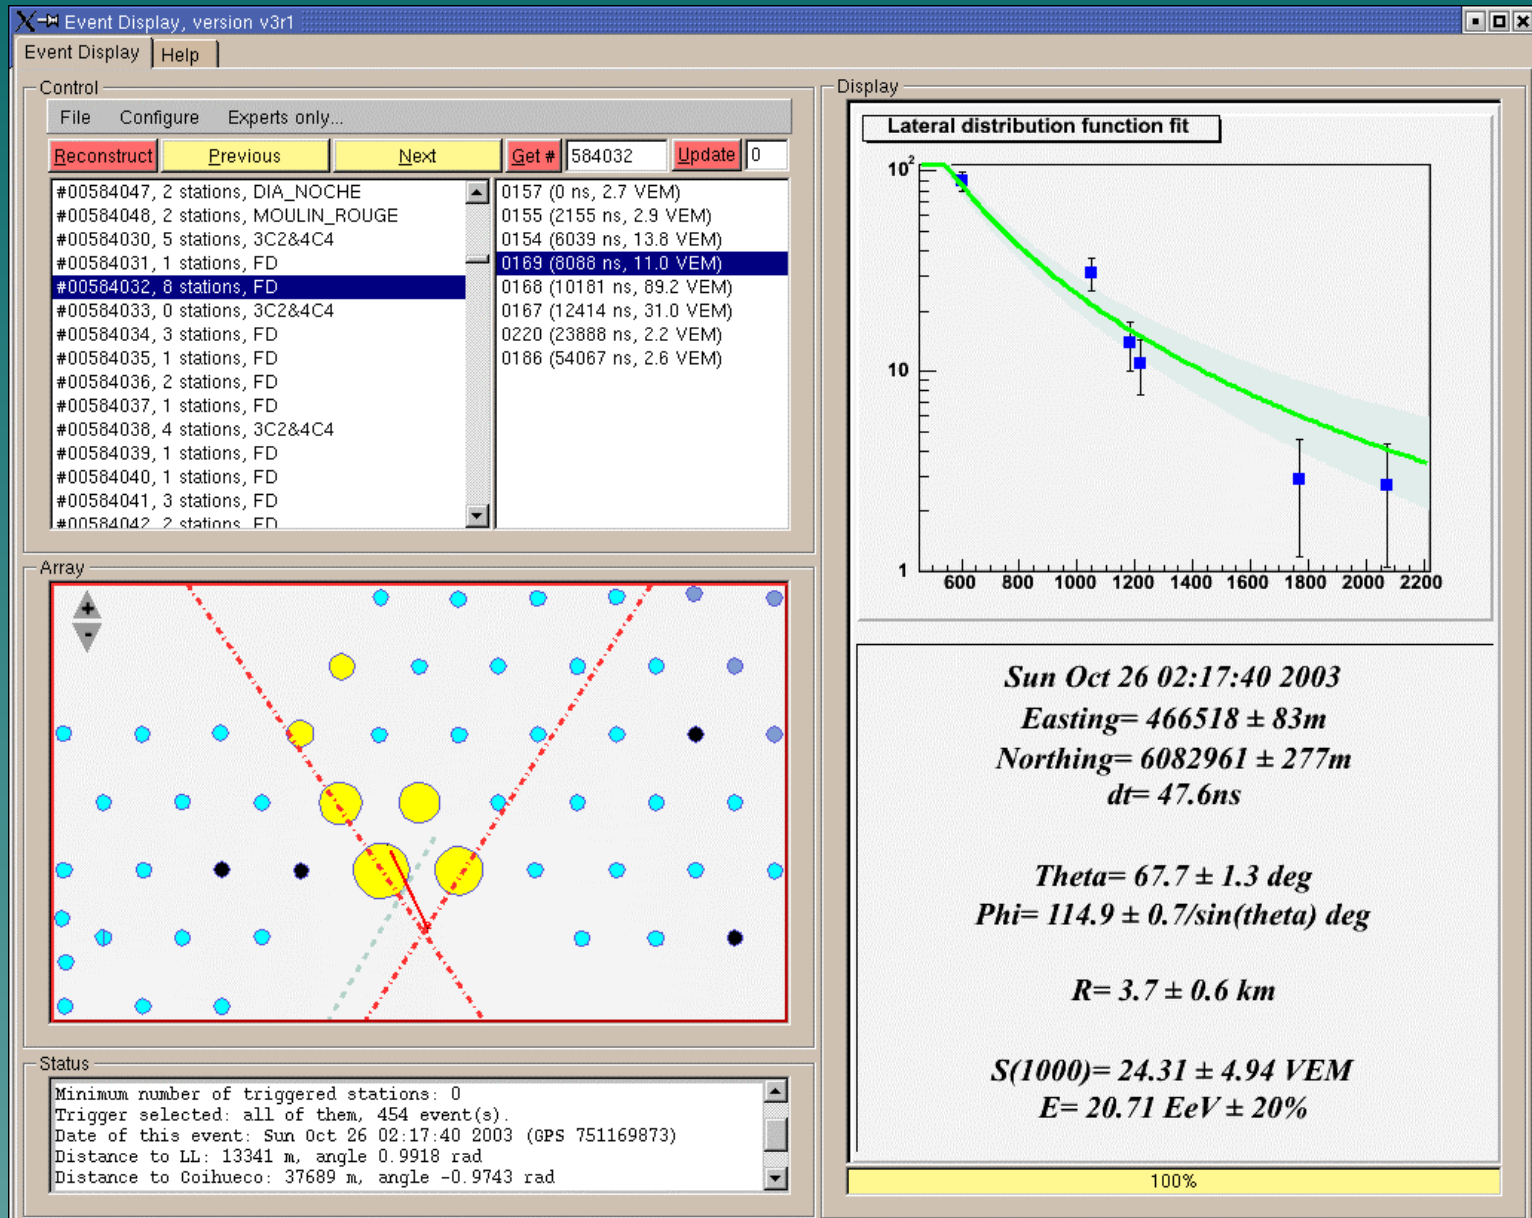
Event Display, version v3r1

Event Display | Help

Control

File Configure Experts only...

Reconstruct | Previous | Next | Get # | 584032 | Update | 0

#00584047, 2 stations, DIA_NOCHE
#00584048, 2 stations, MOULIN_ROUGE
#00584030, 5 stations, 3C2&4C4
#00584031, 1 stations, FD
#00584032, 8 stations, FD
#00584033, 0 stations, 3C2&4C4
#00584034, 3 stations, FD
#00584035, 1 stations, FD
#00584036, 2 stations, FD
#00584037, 1 stations, FD
#00584038, 4 stations, 3C2&4C4
#00584039, 1 stations, FD
#00584040, 1 stations, FD
#00584041, 3 stations, FD
#00584042, 2 stations, FD

0157 (0 ns, 2.7 VEM)
0155 (2155 ns, 2.9 VEM)
0154 (6039 ns, 13.8 VEM)
0169 (8088 ns, 11.0 VEM)
0168 (10181 ns, 89.2 VEM)
0167 (12414 ns, 31.0 VEM)
0220 (23888 ns, 2.2 VEM)
0186 (54067 ns, 2.6 VEM)

Array

Status

Minimum number of triggered stations: 0
Trigger selected: all of them, 454 event(s).
Date of this event: Sun Oct 26 02:17:40 2003 (GPS 751169873)
Distance to LL: 13341 m, angle 0.9918 rad
Distance to Coihueco: 37689 m, angle -0.9743 rad

Display

Lateral distribution function fit

$10^2$
10
1
600 800 1000 1200 1400 1600 1800 2000 2200

Sun Oct 26 02:17:40 2003
Easting= 466518 ± 83m
Northing= 6082961 ± 277m
dt= 47.6ns

Theta= 67.7 ± 1.3 deg
Phi= 114.9 ± 0.7/sin(theta) deg

R= 3.7 ± 0.6 km

S(1000)= 24.31 ± 4.94 VEM
E= 20.71 EeV ± 20%

100%